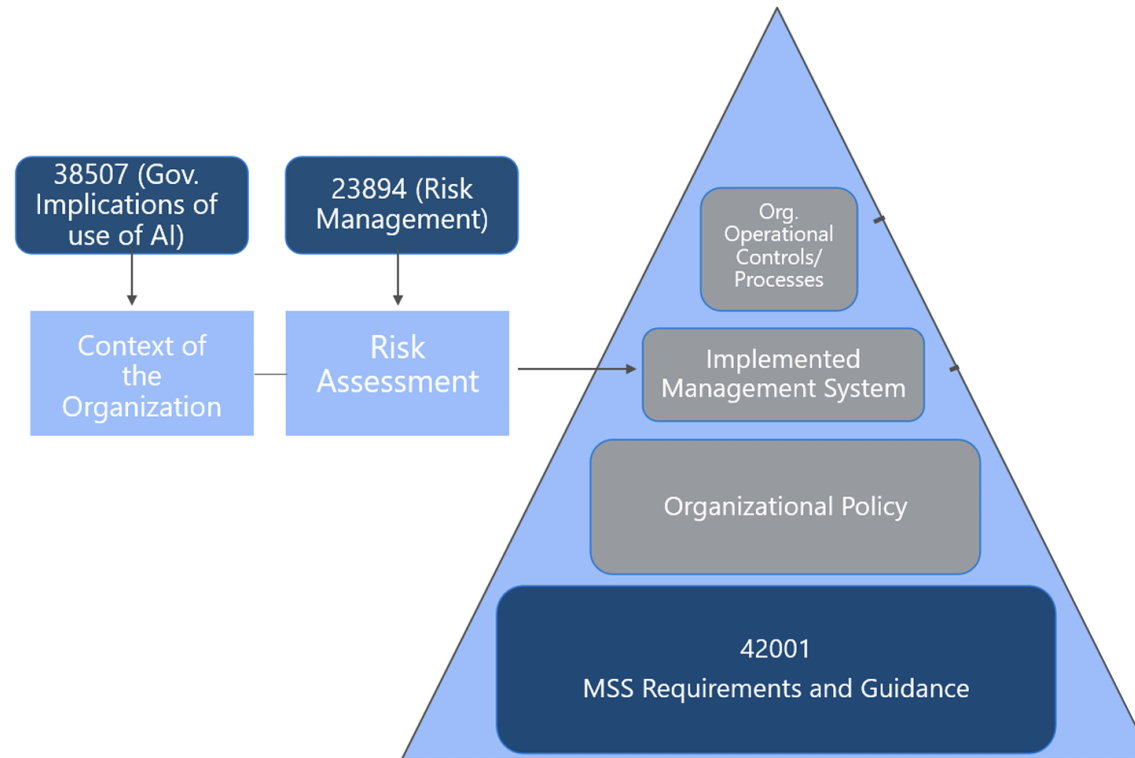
38507 (Gov. Implications of use of AI)

23894 (Risk Management)

Context of the Organization

Risk Assessment

Org. Operational Controls/ Processes

Implemented Management System

Organizational Policy

42001
MSS Requirements and Guidance